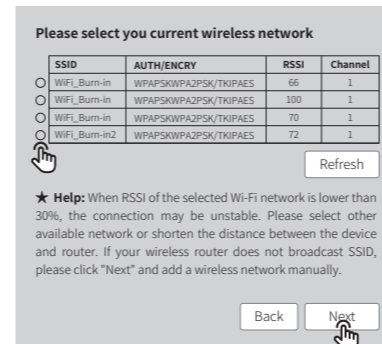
Please select you current wireless network

| | SSID | AUTH/ENCRY | RSSI | Channel |
|---|---|---|---|---|
| ○ | WiFi_Burn-in | WPAPSKWPA2PSK/TKIPAES | 66 | 1 |
| ○ | WiFi_Burn-in | WPAPSKWPA2PSK/TKIPAES | 100 | 1 |
| ○ | WiFi_Burn-in | WPAPSKWPA2PSK/TKIPAES | 70 | 1 |
| ○ | WiFi_Burn-in2 | WPAPSKWPA2PSK/TKIPAES | 72 | 1 |

Refresh

★ Help: When RSSI of the selected Wi-Fi network is lower than 30%, the connection may be unstable. Please select other available network or shorten the distance between the device and router. If your wireless router does not broadcast SSID, please click "Next" and add a wireless network manually.

Back Next